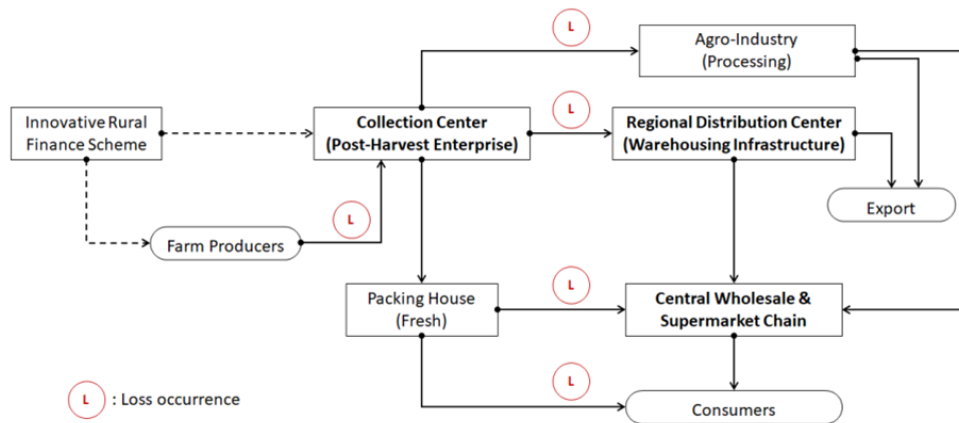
L

Agro-Industry
(Processing)

Innovative Rural Finance Scheme

L

Collection Center
(Post-Harvest Enterprise)

Regional Distribution Center
(Warehousing Infrastructure)

Export

L

Farm Producers

Packing House
(Fresh)

L

Central Wholesale & Supermarket Chain

L

L : Loss occurrence

Consumers